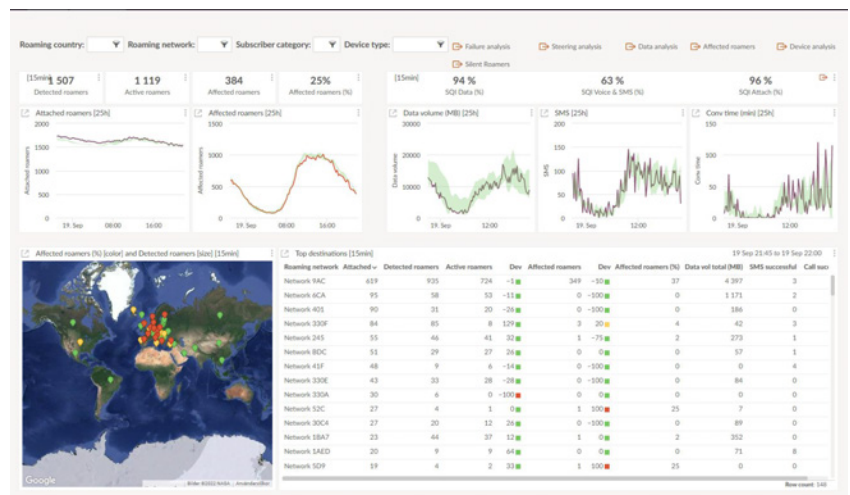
Roaming country: Roaming network: Subscriber category: Device type: Failure analysis Steering analysis Data analysis Affected roamers Device analysis Silent Roamers

[15min] 1 507 Detected roamers
1 119 Active roamers
384 Affected roamers
25% Affected roamers (%)

[15min] 94 % SQI Data (%)
63 % SQI Voice & SMS (%)
96 % SQI Attach (%)

Attached roamers [25h]
2000 1500 1000 500 0
Attached roamers
19. Sep 08:00 16:00

Affected roamers [25h]
1500 1000 500 0
Affected roamers
19. Sep 08:00 16:00

Data volume (MB) [25h]
20000 10000 0
Data volume
19. Sep 12:00

SMS [25h]
SMS
19. Sep 12:00

Conv time (min) [25h]
Conv time
19. Sep 12:00

Affected roamers (%) [color] and Detected roamers [size] [15min]

Google

Top destinations [15min] 19 Sep 21:45 to 19 Sep 22:00

| Roaming network | Attached | Detected roamers | Active roamers | Dev | Affected roamers | Dev | Affected roamers (%) | Data vol total (MB) | SMS successful | Call suc |
|---|---|---|---|---|---|---|---|---|---|---|
| Network 9AC | 619 | 935 | 724 | −1 | 349 | −10 | 37 | 4 397 | 3 | |
| Network 6CA | 95 | 58 | 53 | −11 | 0 | −100 | 0 | 1 171 | 2 | |
| Network 401 | 90 | 31 | 20 | −26 | 0 | −100 | 0 | 186 | 0 | |
| Network 330F | 84 | 85 | 8 | 129 | 3 | 20 | 4 | 42 | 3 | |
| Network 245 | 55 | 46 | 41 | 32 | 1 | −75 | 2 | 273 | 1 | |
| Network 8DC | 51 | 29 | 27 | 26 | 0 | −100 | 0 | 57 | 1 | |
| Network 41F | 48 | 9 | 6 | −14 | 0 | −100 | 0 | 0 | 4 | |
| Network 330E | 43 | 33 | 28 | −28 | 0 | −100 | 0 | 84 | 0 | |
| Network 330A | 30 | 6 | 0 | −100 | 0 | | 0 | 0 | 0 | |
| Network 52C | 27 | 4 | 1 | 0 | 1 | 100 | 25 | 7 | 0 | |
| Network 30C4 | 27 | 20 | 12 | 26 | 0 | −100 | 0 | 89 | 0 | |
| Network 1BA7 | 23 | 44 | 37 | 12 | 1 | 0 | 2 | 352 | 0 | |
| Network 1AED | 20 | 9 | 9 | 64 | 0 | 0 | 0 | 71 | 8 | |
| Network 5D9 | 19 | 4 | 2 | 33 | 1 | 100 | 25 | 0 | 0 | |

Row count: 146